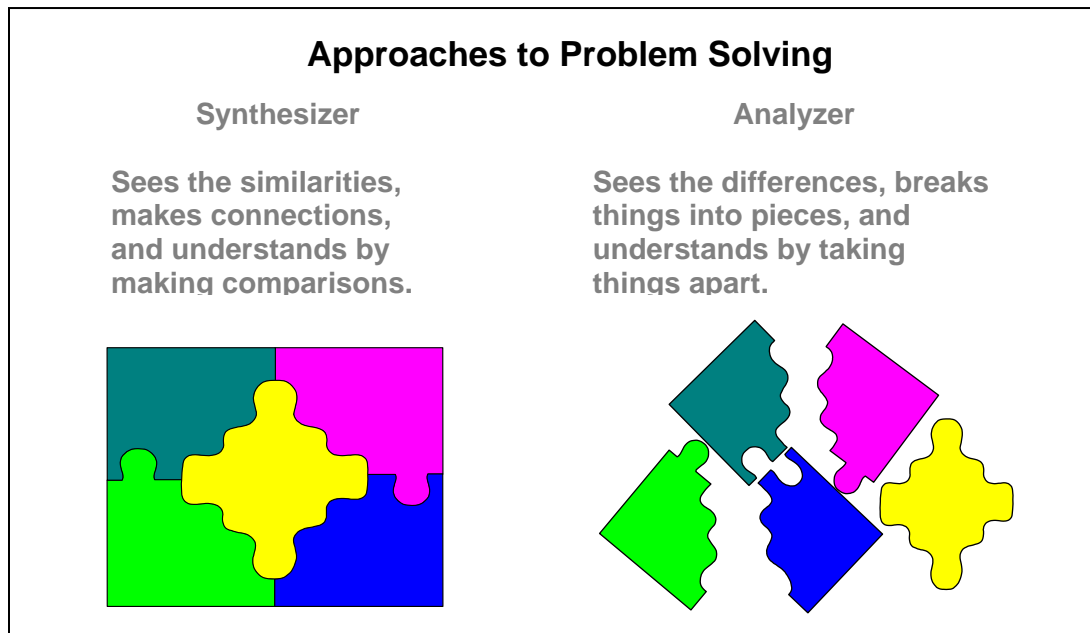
Approaches to Problem Solving

Synthesizer

Sees the similarities, makes connections, and understands by making comparisons.

Analyzer

Sees the differences, breaks things into pieces, and understands by taking things apart.